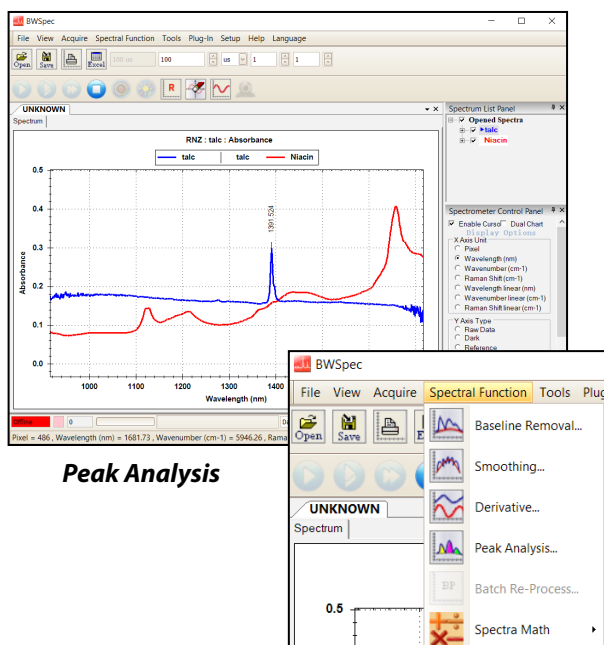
BWSpec

File View Acquire Spectral Function Tools Plug-In Setup Help Language

Open Save Excel 100 us 1 1

UNKNOWN

Spectrum

RNZ : talc : Absorbance

talc talc Niacin

Absorbance

0.5
0.4
0.3
0.2
0.1

1391.524

1000 1100 1200 1300 1400 1500 1600 1700

Wavelength (nm)

Offline 0

Pixel = 486 , Wavelength (nm) = 1681.73 , Wavenumber (cm-1) = 5946.26 , Rama

Spectrum List Panel

Opened Spectra
talc
Niacin

Spectrometer Control Panel

Enable Cursor Dual Chart
Display Options
X Axis Unit
Pixel
Wavelength (nm)
Wavenumber (cm-1)
Raman Shift (cm-1)
Wavelength linear (nm)
Wavenumber linear (cm-1)
Raman Shift linear (cm-1)
Y Axis Type
Raw Data
Dark
Reference

Peak Analysis

BWSpec

File View Acquire Spectral Function Tools Plug

Open Save

UNKNOWN

Spectrum

0.5

Baseline Removal...
Smoothing...
Derivative...
Peak Analysis...
BP Batch Re-Process...
Spectra Math